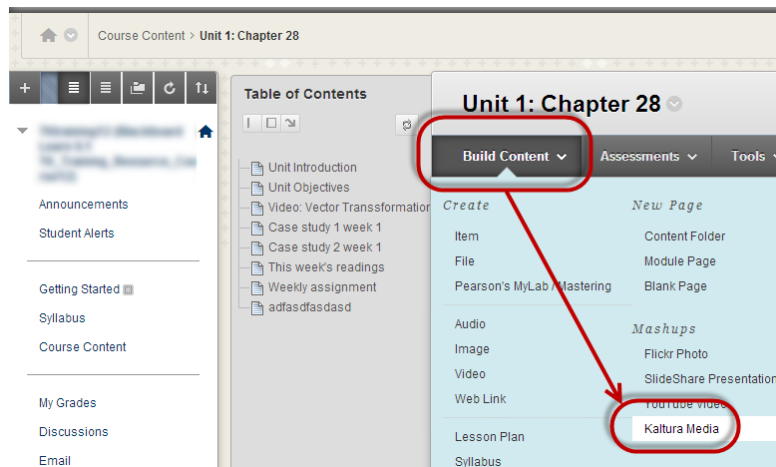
Course Content > Unit 1: Chapter 28

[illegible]

Announcements
Student Alerts

Getting Started
Syllabus
Course Content

My Grades
Discussions
Email

Table of Contents

Unit Introduction
Unit Objectives
Video: Vector Transsformation
Case study 1 week 1
Case study 2 week 1
This week's readings
Weekly assignment
adfasdfasdasd

Unit 1: Chapter 28

Build Content
Assessments
Tools

Create
Item
File
Pearson's MyLab / Mastering
Audio
Image
Video
Web Link
Lesson Plan
Syllabus

New Page
Content Folder
Module Page
Blank Page

Mashups
Flickr Photo
SlideShare Presentation
YouTube Video
Kaltura Media